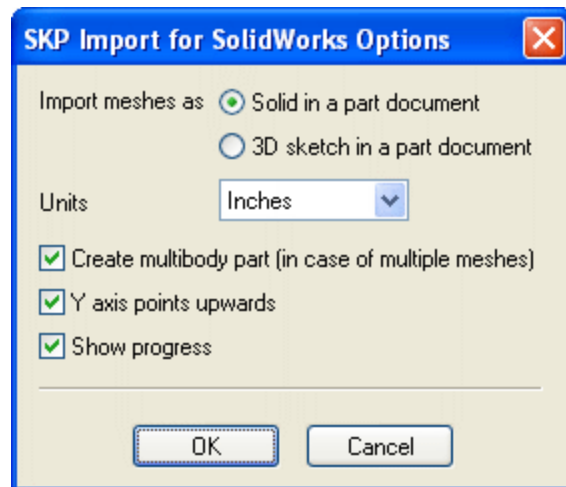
SKP Import for SolidWorks Options

Import meshes as Solid in a part document

3D sketch in a part document

Units Inches

Create multibody part (in case of multiple meshes)

Y axis points upwards

Show progress

OK

Cancel